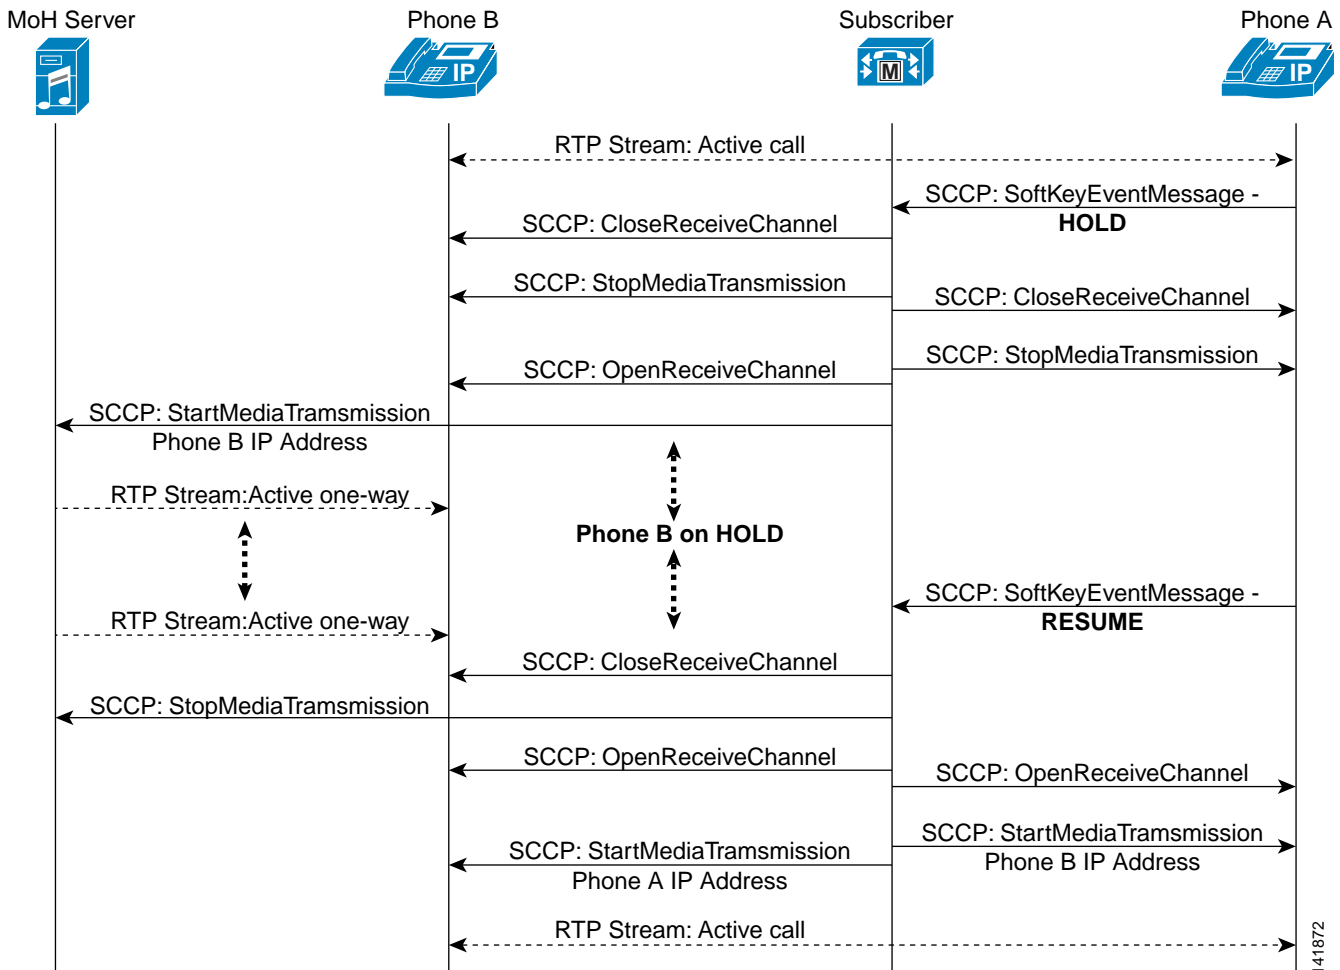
MoH Server

Phone B

Subscriber

Phone A

IP

M

IP

RTP Stream: Active call

SCCP: SoftKeyEventMessage - **HOLD**

SCCP: CloseReceiveChannel

SCCP: StopMediaTransmission

SCCP: CloseReceiveChannel

SCCP: StopMediaTransmission

SCCP: OpenReceiveChannel

SCCP: StartMediaTramsmission
Phone B IP Address

RTP Stream:Active one-way

**Phone B on HOLD**

SCCP: SoftKeyEventMessage - **RESUME**

RTP Stream:Active one-way

SCCP: CloseReceiveChannel

SCCP: StopMediaTramsmission

SCCP: OpenReceiveChannel

SCCP: OpenReceiveChannel

SCCP: StartMediaTramsmission
Phone B IP Address

SCCP: StartMediaTramsmission
Phone A IP Address

RTP Stream: Active call

141872